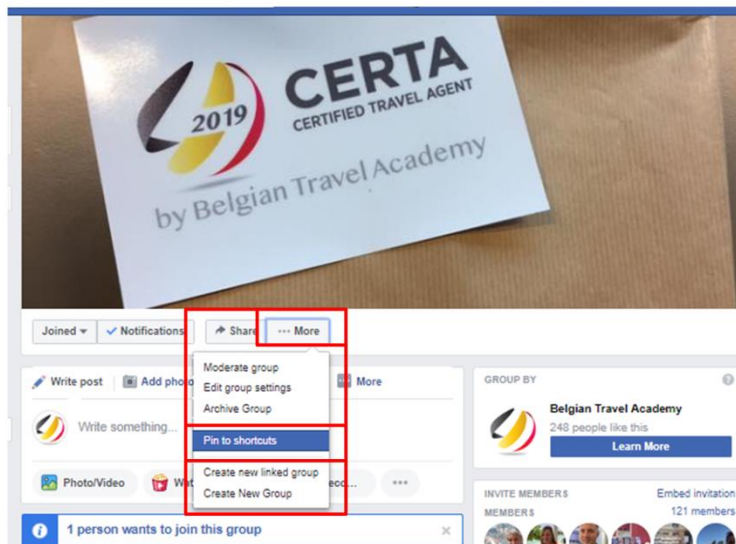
2019
CERTA
CERTIFIED TRAVEL AGENT
by Belgian Travel Academy

Joined
Notifications
Share
··· More

Moderate group
Edit group settings
Archive Group
Pin to shortcuts
Create new linked group
Create New Group

Write post
Add photo
More
Write something...
Photo/Video
Wat
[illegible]
···

1 person wants to join this group

GROUP BY
Belgian Travel Academy
248 people like this
Learn More

INVITE MEMBERS
Embed invitation
MEMBERS
121 members